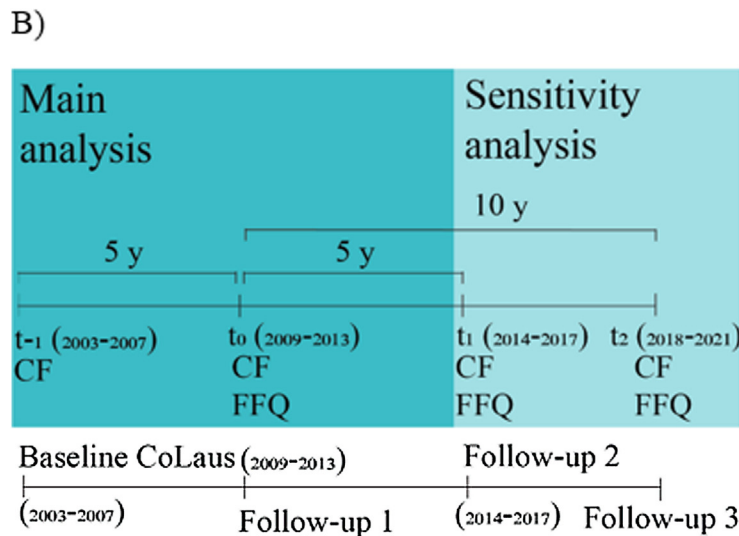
B)

Main analysis

Sensitivity analysis

10 y

5 y

5 y

$t_{-1}$ (2003-2007)
CF

$t_0$ (2009-2013)
CF
FFQ

$t_1$ (2014-2017)
CF
FFQ

$t_2$ (2018-2021)
CF
FFQ

Baseline CoLaus (2009-2013)

Follow-up 2

(2003-2007)

Follow-up 1

(2014-2017)

Follow-up 3